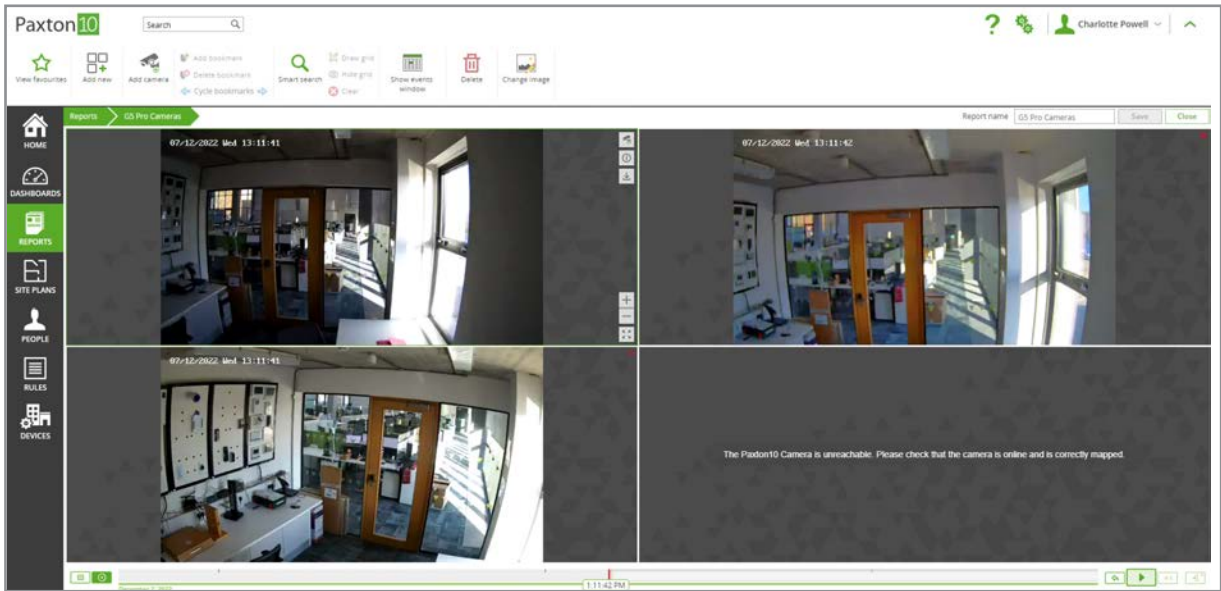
Paxton10

Search

Charlotte Powell

View favourites
Add new
Add camera
Add bookmark
Delete bookmark
Cycle bookmarks
Smart search
Draw grid
Hide grid
Clear
Show events window
Delete
Change image

HOME
DASHBOARDS
REPORTS
SITE PLANS
PEOPLE
RULES
DEVICES

Reports
G5 Pro Cameras

Report name
G5 Pro Cameras
Save
Close

07/12/2022 Wed 13:11:41

07/12/2022 Wed 13:11:42

07/12/2022 Wed 13:11:41

The Paxton10 Camera is unreachable. Please check that the camera is online and is correctly mapped.

1:11:42 PM